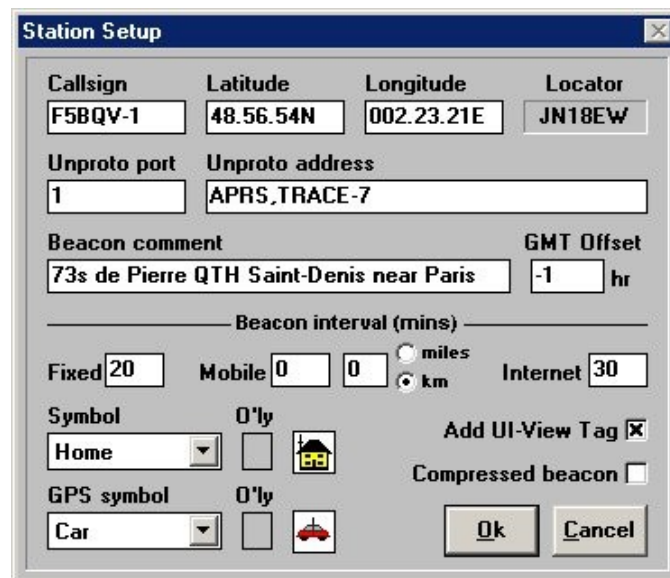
Station Setup

Callsign
F5BQV-1

Latitude
48.56.54N

Longitude
002.23.21E

Locator
JN18EW

Unproto port
1

Unproto address
APRS,TRACE-7

Beacon comment
73s de Pierre QTH Saint-Denis near Paris

GMT Offset
-1 hr

Beacon interval (mins)

Fixed 20

Mobile 0 0

miles
km

Internet 30

Symbol
Home

O'ly

Add UI-View Tag ☒

GPS symbol
Car

O'ly

Compressed beacon ☐

Ok

Cancel